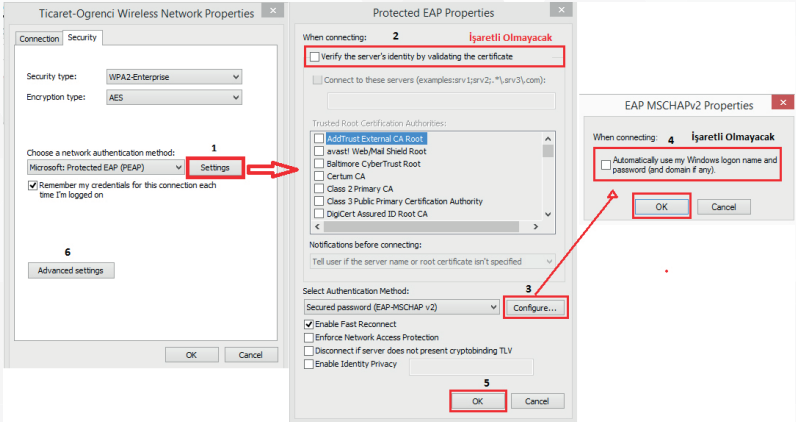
Ticaret-Ogrenci Wireless Network Properties

Connection Security

Security type: WPA2-Enterprise

Encryption type: AES

Choose a network authentication method:

Microsoft: Protected EAP (PEAP)

1

Settings

Remember my credentials for this connection each time I'm logged on

6

Advanced settings

OK Cancel

Protected EAP Properties

When connecting:

2

İşaretli Olmayacak

Verify the server's identity by validating the certificate

Connect to these servers (examples:srv1;srv2;.*\.srv3\.com):

Trusted Root Certification Authorities:

AddTrust External CA Root
avast! Web/Mail Shield Root
Baltimore CyberTrust Root
Certum CA
Class 2 Primary CA
Class 3 Public Primary Certification Authority
DigiCert Assured ID Root CA

Notifications before connecting:

Tell user if the server name or root certificate isn't specified

Select Authentication Method:

3

Secured password (EAP-MSCHAP v2)

Configure...

Enable Fast Reconnect
Enforce Network Access Protection
Disconnect if server does not present cryptobinding TLV
Enable Identity Privacy

5

OK Cancel

EAP MSCHAPv2 Properties

When connecting:

4

İşaretli Olmayacak

Automatically use my Windows logon name and password (and domain if any).

OK Cancel